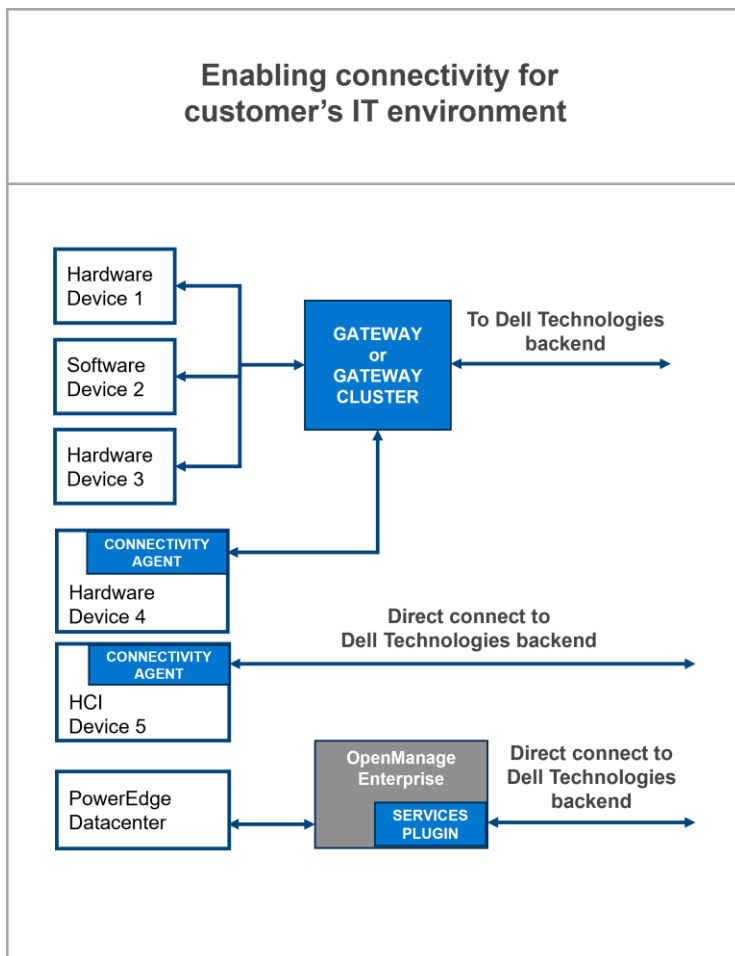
Enabling connectivity for customer's IT environment

Hardware Device 1

Software Device 2

Hardware Device 3

GATEWAY or GATEWAY CLUSTER

To Dell Technologies backend

CONNECTIVITY AGENT

Hardware Device 4

Direct connect to Dell Technologies backend

CONNECTIVITY AGENT

HCI Device 5

PowerEdge Datacenter

OpenManage Enterprise

SERVICES PLUGIN

Direct connect to Dell Technologies backend